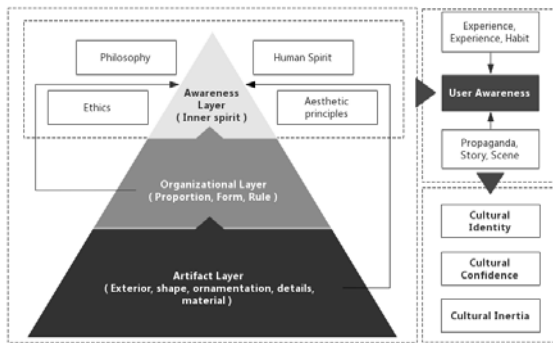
Philosophy

Human Spirit

Ethics

Awareness Layer ( Inner spirit )

Aesthetic principles

Organizational Layer ( Proportion, Form, Rule )

Artifact Layer ( Exterior, shape, ornamentation, details, material )

Experience, Experience, Habit

User Awareness

Propaganda, Story, Scene

Cultural Identity

Cultural Confidence

Cultural Inertia